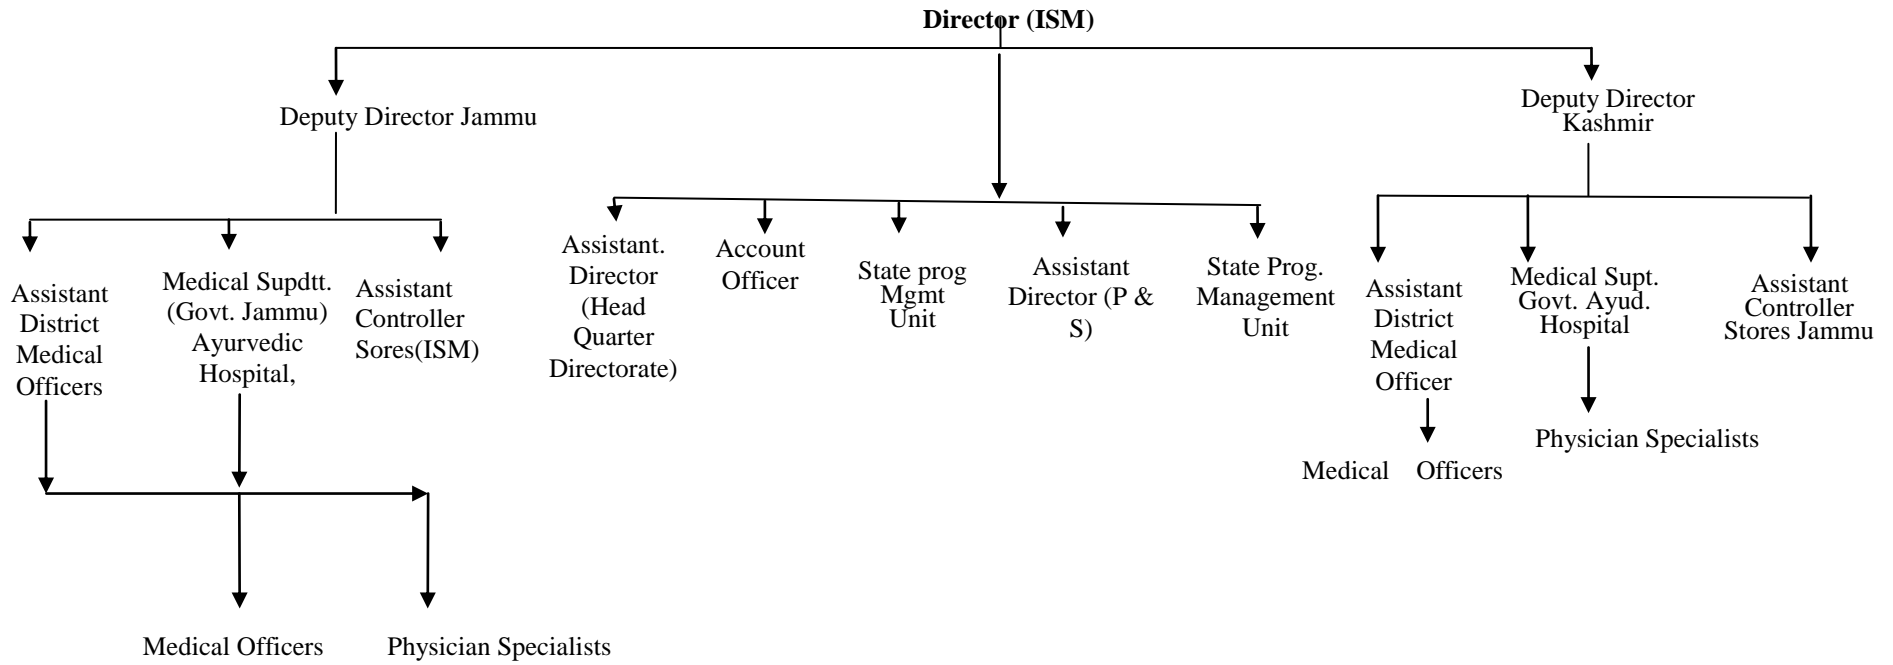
**Director (ISM)**

Deputy Director Jammu

Deputy Director Kashmir

Assistant District Medical Officers

Medical Supdtt. (Govt. Jammu) Ayurvedic Hospital,

Assistant Controller Sores(ISM)

Assistant. Director (Head Quarter Directorate)

Account Officer

State prog Mgmt Unit

Assistant Director (P & S)

State Prog. Management Unit

Assistant District Medical Officer

Medical Supt. Govt. Ayud. Hospital

Assistant Controller Stores Jammu

Physician Specialists

Medical Officers

Medical Officers

Physician Specialists